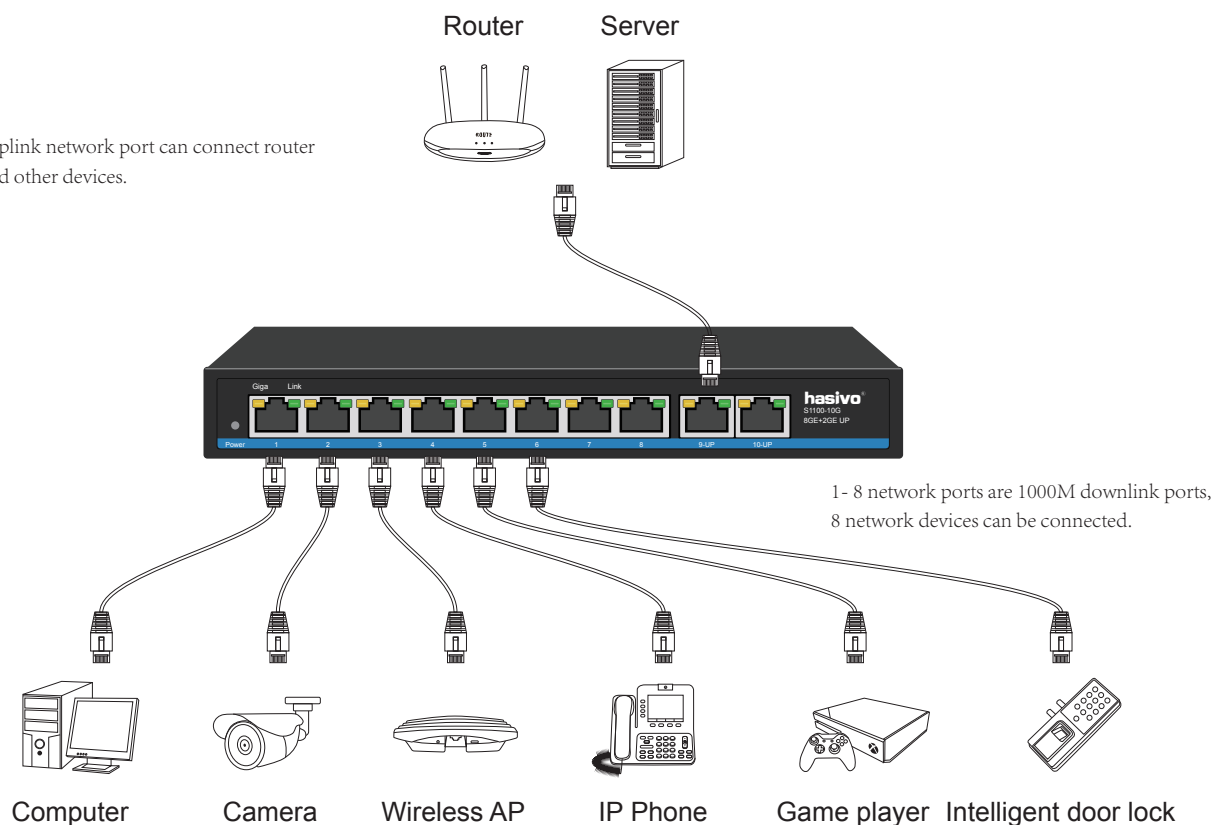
Router Server

plink network port can connect router
d other devices.

ROUTER

Giga Link

hasivo
S1100-10G
8GE+2GE UP

Power 1 2 3 4 5 6 7 8 9-UP 10-UP

1- 8 network ports are 1000M downlink ports,
8 network devices can be connected.

Computer Camera Wireless AP IP Phone Game player Intelligent door lock